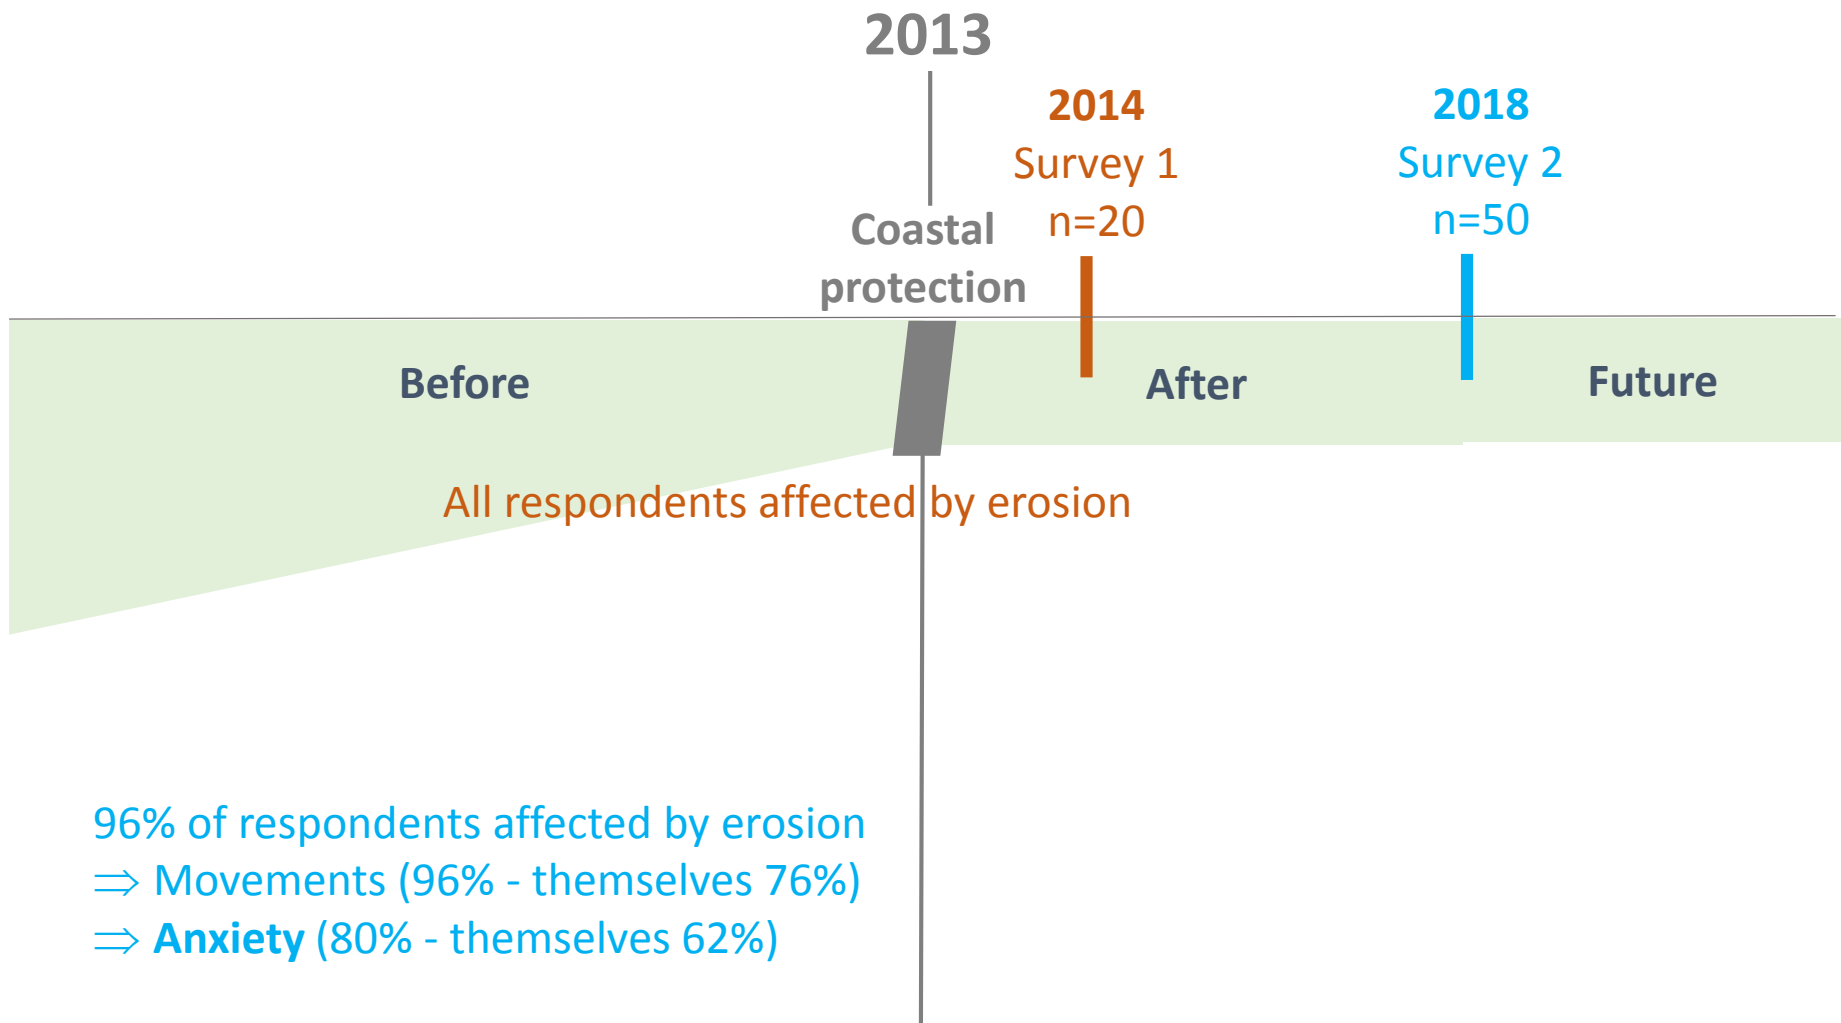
2013

2014
Survey 1
n=20

2018
Survey 2
n=50

Coastal protection

Before

After

Future

All respondents affected by erosion

96% of respondents affected by erosion
$\Rightarrow$ Movements (96% - themselves 76%)
$\Rightarrow$ **Anxiety** (80% - themselves 62%)